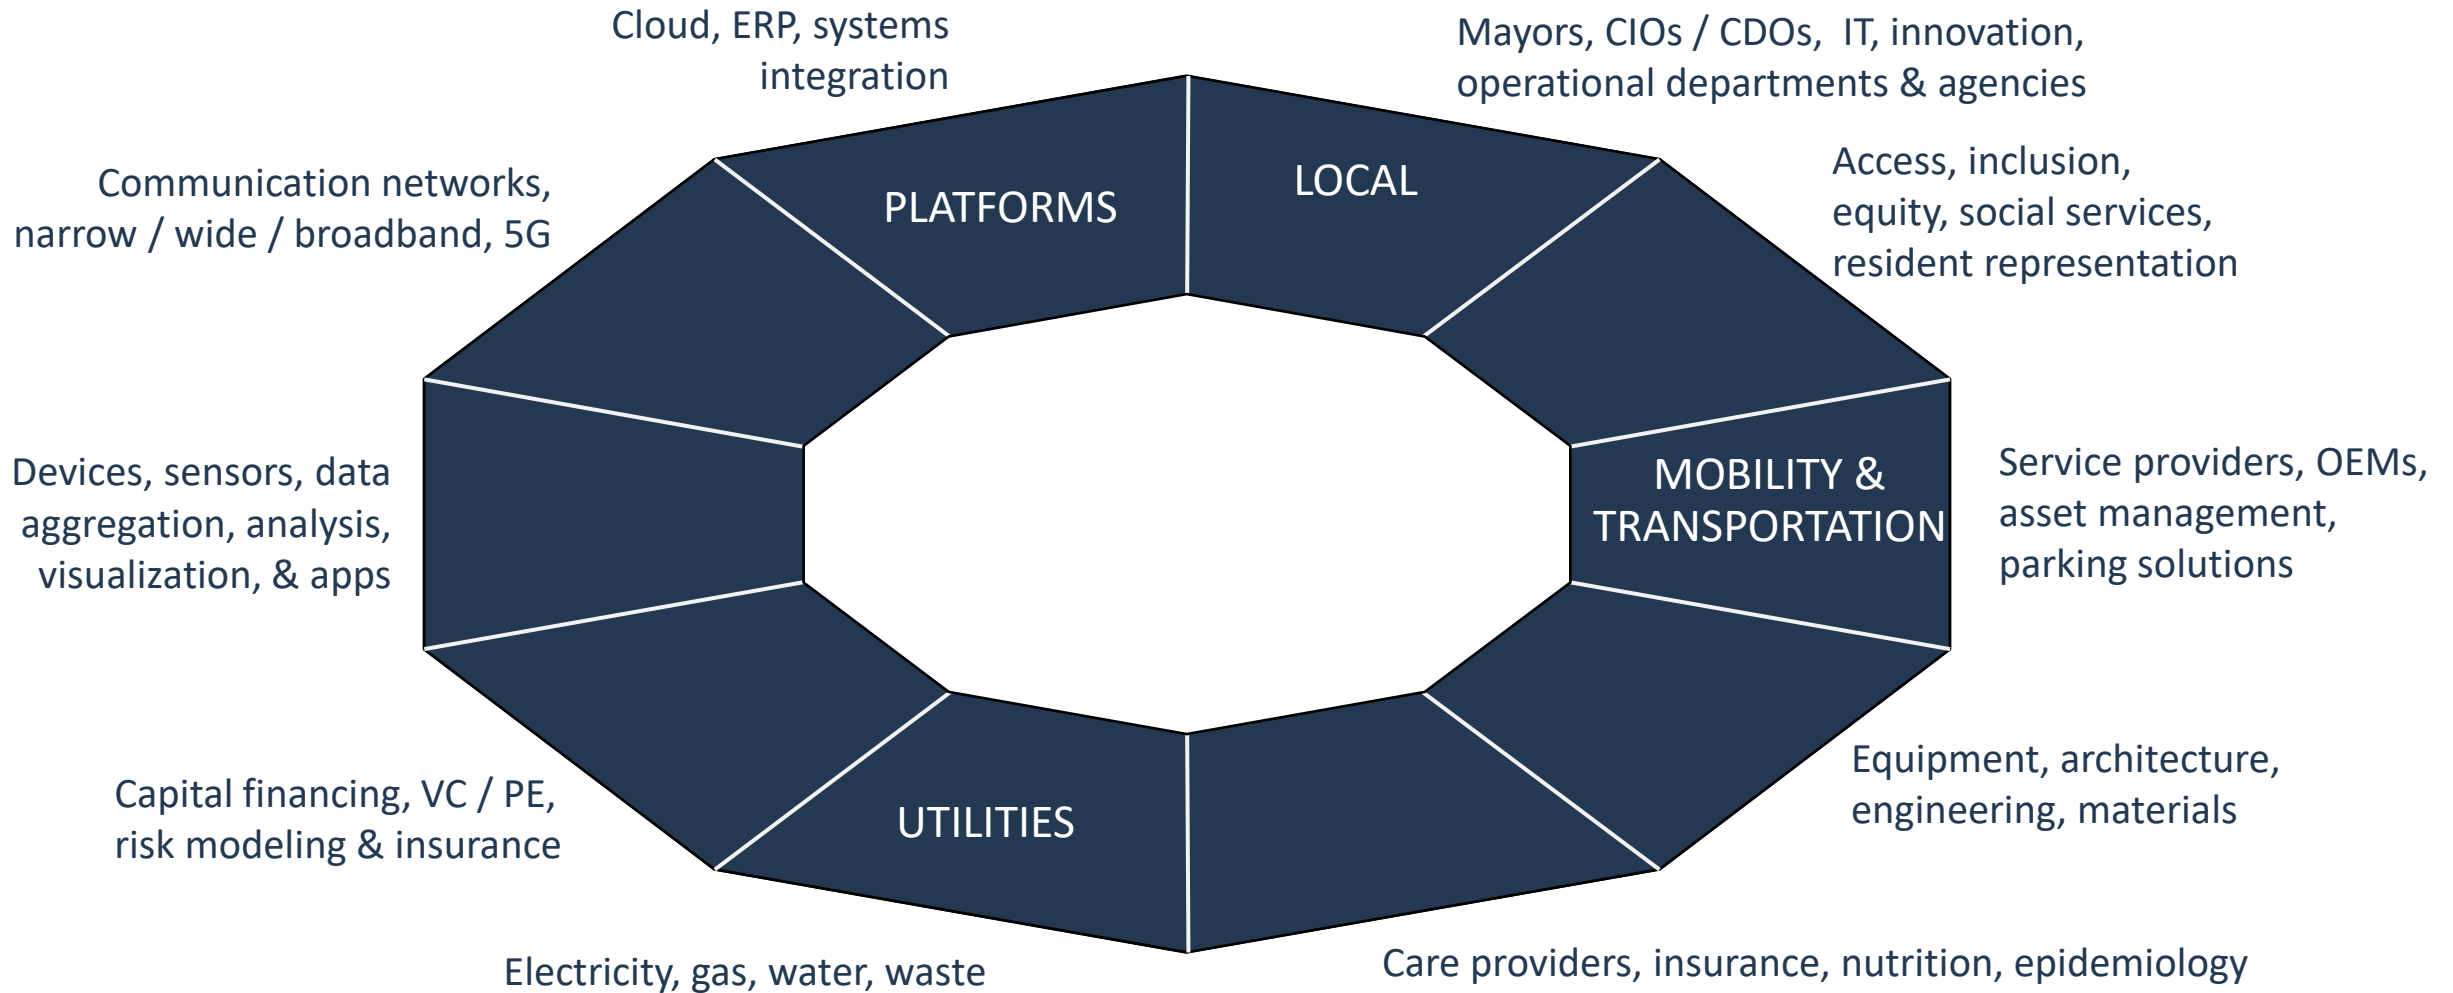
Cloud, ERP, systems integration

Mayors, CIOs / CDOs, IT, innovation, operational departments & agencies

PLATFORMS

LOCAL

Communication networks, narrow / wide / broadband, 5G

Access, inclusion, equity, social services, resident representation

Devices, sensors, data aggregation, analysis, visualization, & apps

MOBILITY & TRANSPORTATION

Service providers, OEMs, asset management, parking solutions

Capital financing, VC / PE, risk modeling & insurance

UTILITIES

Equipment, architecture, engineering, materials

Electricity, gas, water, waste

Care providers, insurance, nutrition, epidemiology